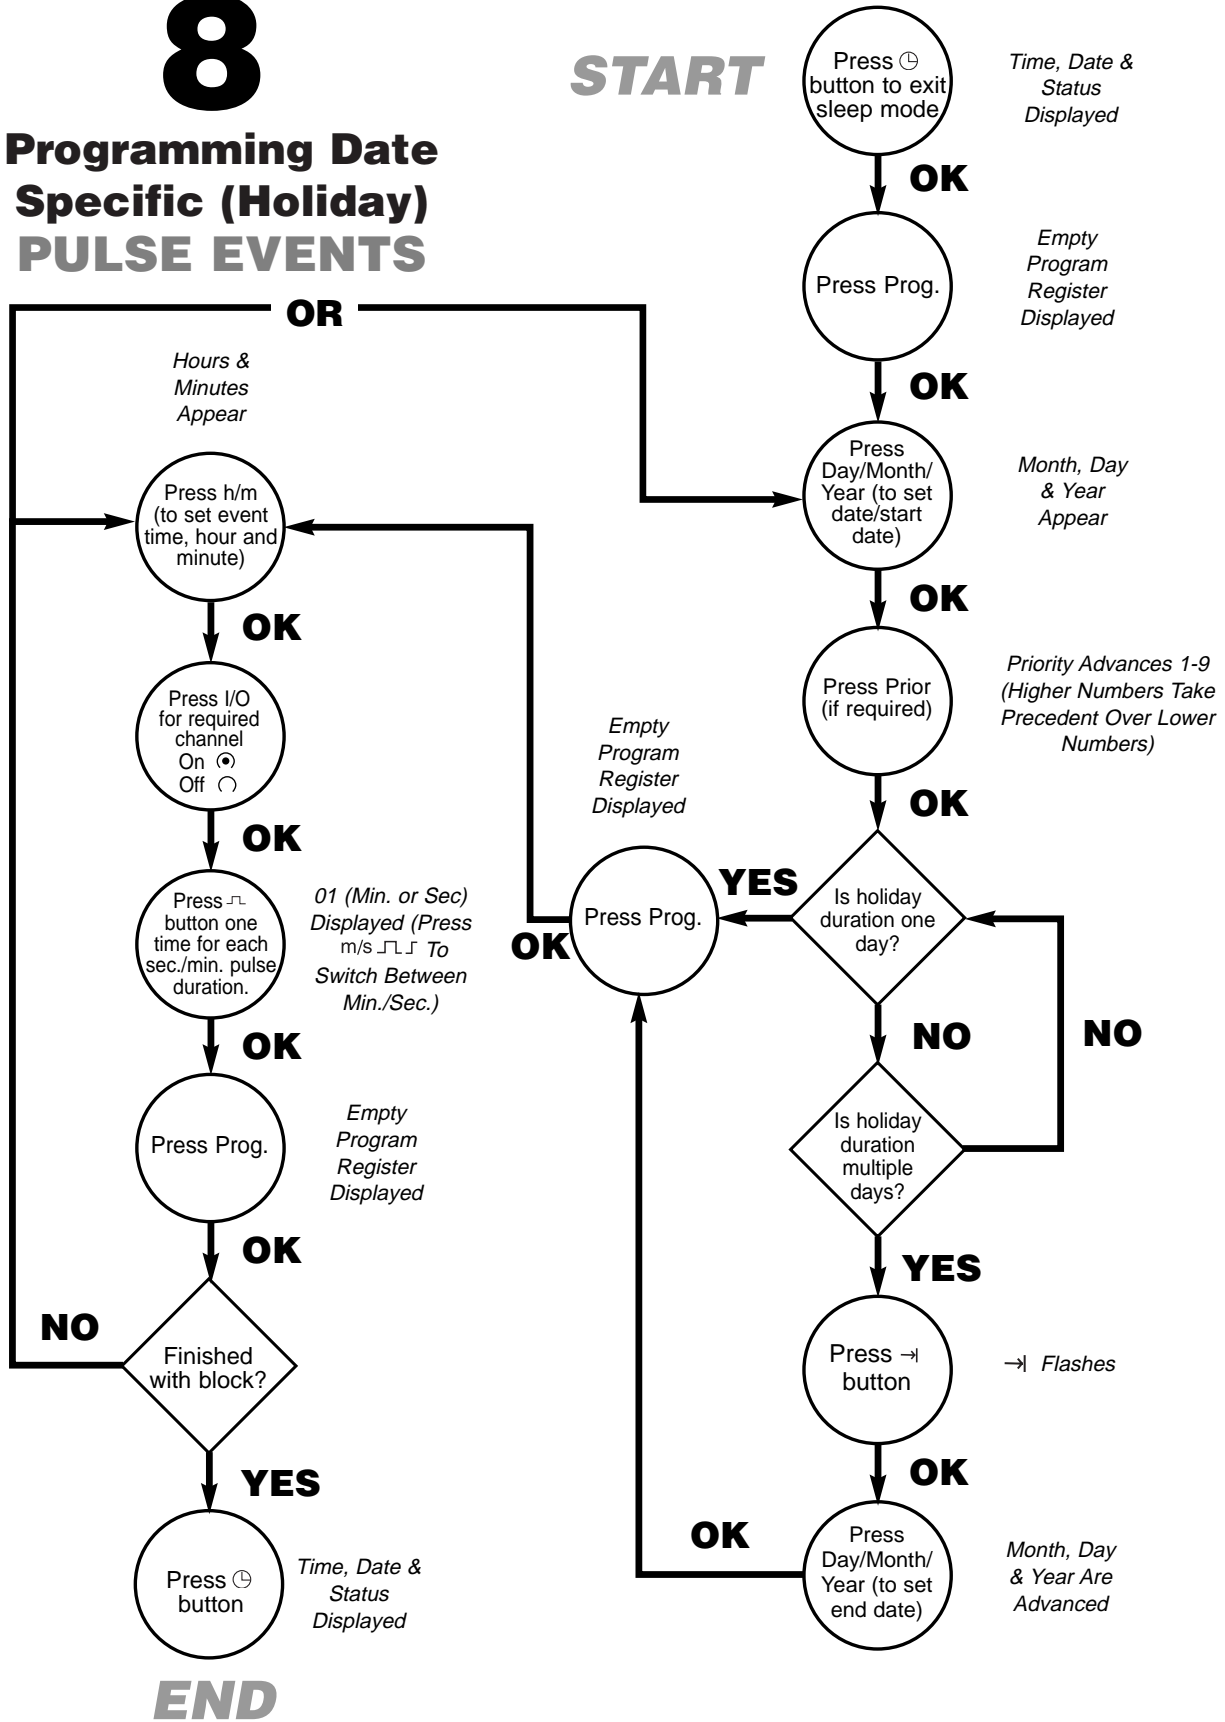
8

Programming Date Specific (Holiday) PULSE EVENTS

START

Press ◷ button to exit sleep mode

Time, Date & Status Displayed

OK

Press Prog.

Empty Program Register Displayed

OK

OR

Press Day/Month/ Year (to set date/start date)

Month, Day & Year Appear

OK

Press Prior (if required)

Priority Advances 1-9 (Higher Numbers Take Precedent Over Lower Numbers)

OK

Is holiday duration one day?

YES

NO

Is holiday duration multiple days?

NO

YES

Press ⇥ button

⇥ Flashes

OK

Press Day/Month/ Year (to set end date)

Month, Day & Year Are Advanced

OK

Empty Program Register Displayed

Press Prog.

OK

Hours & Minutes Appear

Press h/m (to set event time, hour and minute)

OK

Press I/O for required channel On ⦿ Off ◠

OK

Press ⎍ button one time for each sec./min. pulse duration.

01 (Min. or Sec) Displayed (Press m/s ⎍⎍ To Switch Between Min./Sec.)

OK

Press Prog.

Empty Program Register Displayed

OK

NO

Finished with block?

YES

Press ◷ button

Time, Date & Status Displayed

END